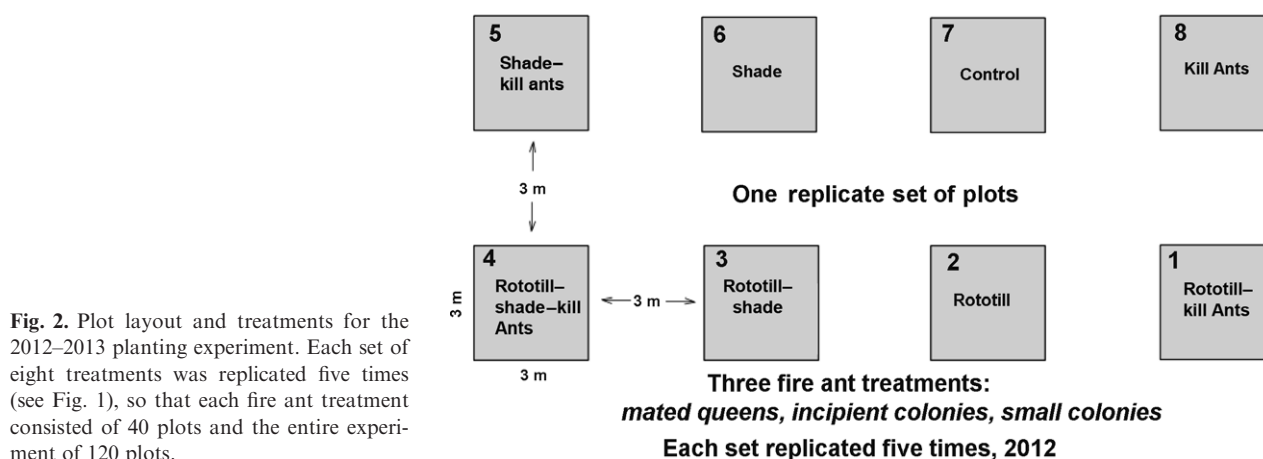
**Fig. 2.** Plot layout and treatments for the 2012–2013 planting experiment. Each set of eight treatments was replicated five times (see Fig. 1), so that each fire ant treatment consisted of 40 plots and the entire experiment of 120 plots.

5
Shade–kill ants

6
Shade

7
Control

8
Kill Ants

3 m

One replicate set of plots

4
Rototill–shade–kill Ants

3 m

3 m

3 m

3
Rototill–shade

2
Rototill

1
Rototill–kill Ants

Three fire ant treatments:
*mated queens, incipient colonies, small colonies*

Each set replicated five times, 2012